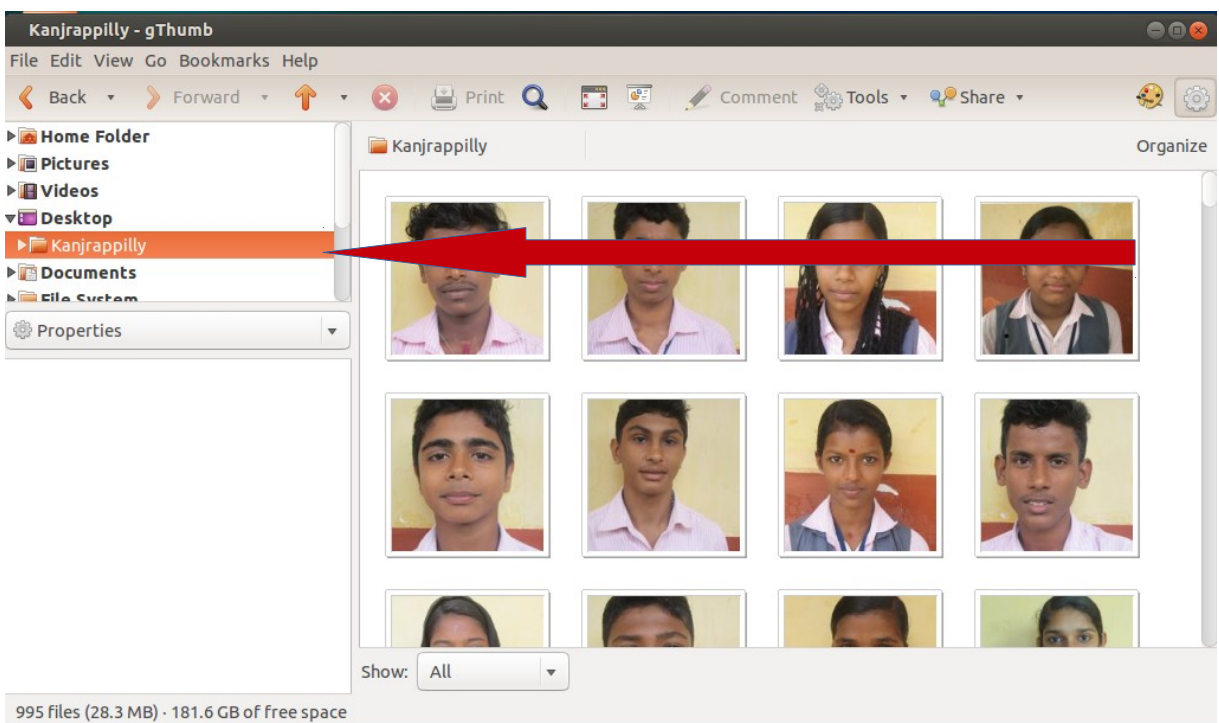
Kanjrappilly - gThumb

File Edit View Go Bookmarks Help

Back Forward Print Comment Tools Share

Home Folder
Pictures
Videos
Desktop
Kanjrappilly
Documents
File System

Properties

Kanjrappilly

Organize

Show: All

995 files (28.3 MB) · 181.6 GB of free space